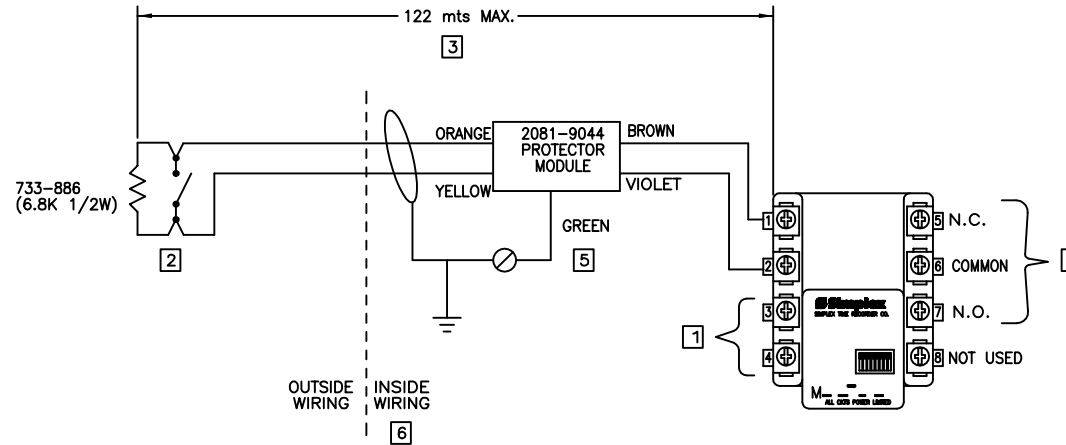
122 mts MAX.

3

733–886
(6.8K 1/2W)

2

ORANGE

YELLOW

2081–9044
PROTECTOR
MODULE

BROWN

VIOLET

GREEN

5

OUTSIDE
WIRING

INSIDE
WIRING

6

1

1
2
3
4

5 N.C.
6 COMMON
7 N.O.
8 NOT USED

Simplex
SIMPLEX TIME RECORDER CO.

M

ALL CODE POWER LISTED